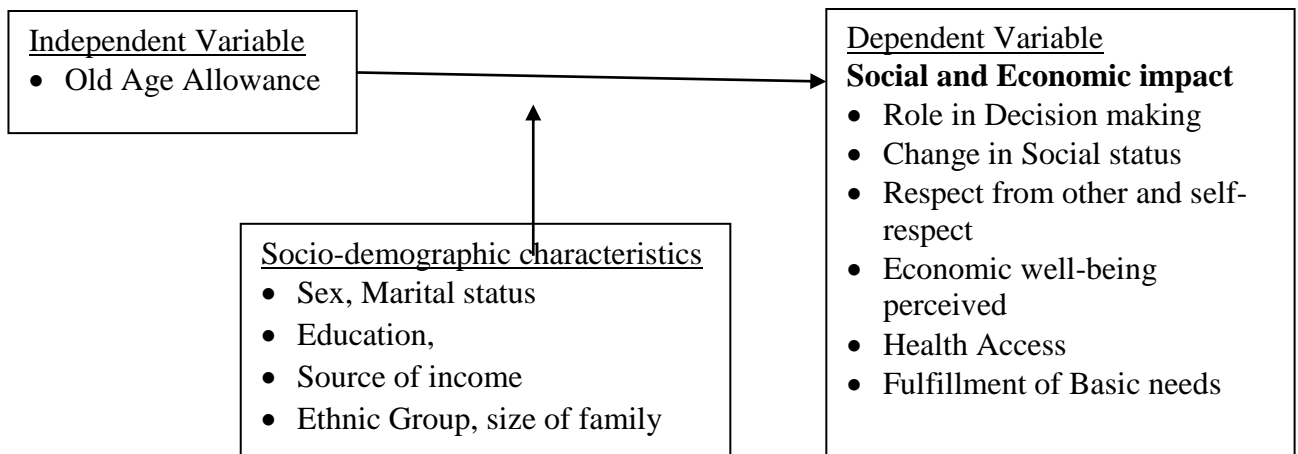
Independent Variable
- Old Age Allowance

Dependent Variable
**Social and Economic impact**
- Role in Decision making
- Change in Social status
- Respect from other and self-respect
- Economic well-being perceived
- Health Access
- Fulfillment of Basic needs

Socio-demographic characteristics
- Sex, Marital status
- Education,
- Source of income
- Ethnic Group, size of family